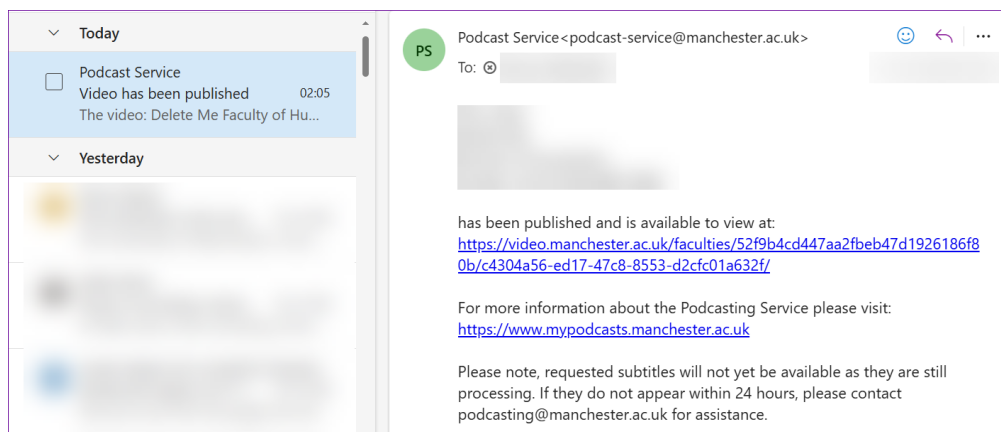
Today

Podcast Service
Video has been published 02:05
The video: Delete Me Faculty of Hu...

Yesterday

PS
Podcast Service<podcast-service@manchester.ac.uk>
To: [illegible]

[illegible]

has been published and is available to view at:
https://video.manchester.ac.uk/faculties/52f9b4cd447aa2fbeb47d1926186f80b/c4304a56-ed17-47c8-8553-d2cfc01a632f/

For more information about the Podcasting Service please visit:
https://www.mypodcasts.manchester.ac.uk

Please note, requested subtitles will not yet be available as they are still processing. If they do not appear within 24 hours, please contact podcasting@manchester.ac.uk for assistance.